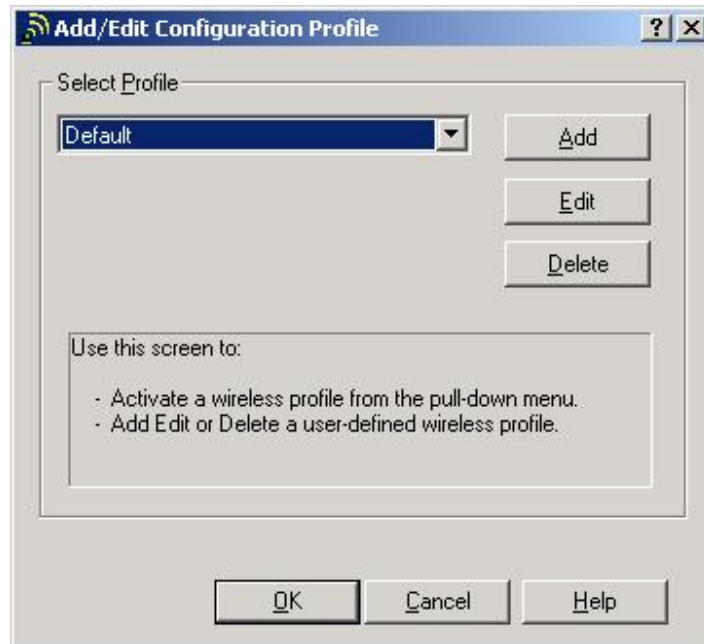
Add/Edit Configuration Profile

?

X

Select Profile

Default

Add

Edit

Delete

Use this screen to:

- Activate a wireless profile from the pull-down menu.
- Add Edit or Delete a user-defined wireless profile.

OK

Cancel

Help